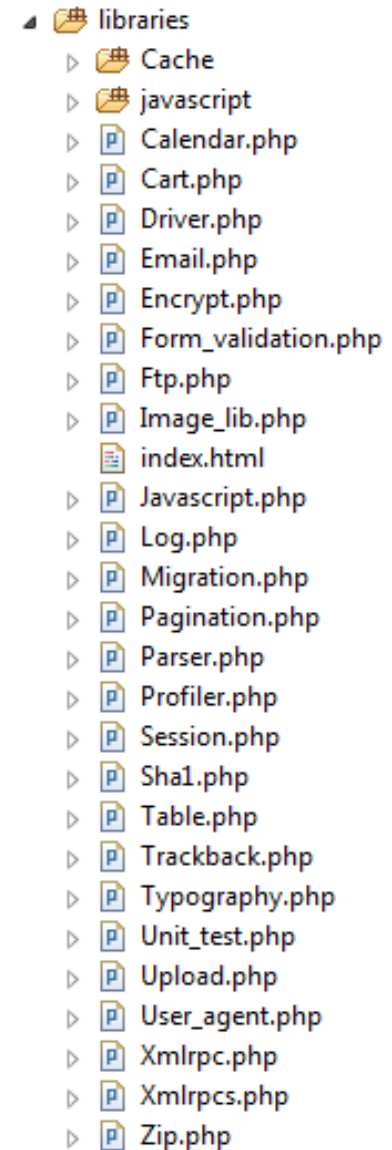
libraries
Cache
javascript
Calendar.php
Cart.php
Driver.php
Email.php
Encrypt.php
Form_validation.php
Ftp.php
Image_lib.php
index.html
Javascript.php
Log.php
Migration.php
Pagination.php
Parser.php
Profiler.php
Session.php
Sha1.php
Table.php
Trackback.php
Typography.php
Unit_test.php
Upload.php
User_agent.php
Xmlrpc.php
Xmlrpcs.php
Zip.php